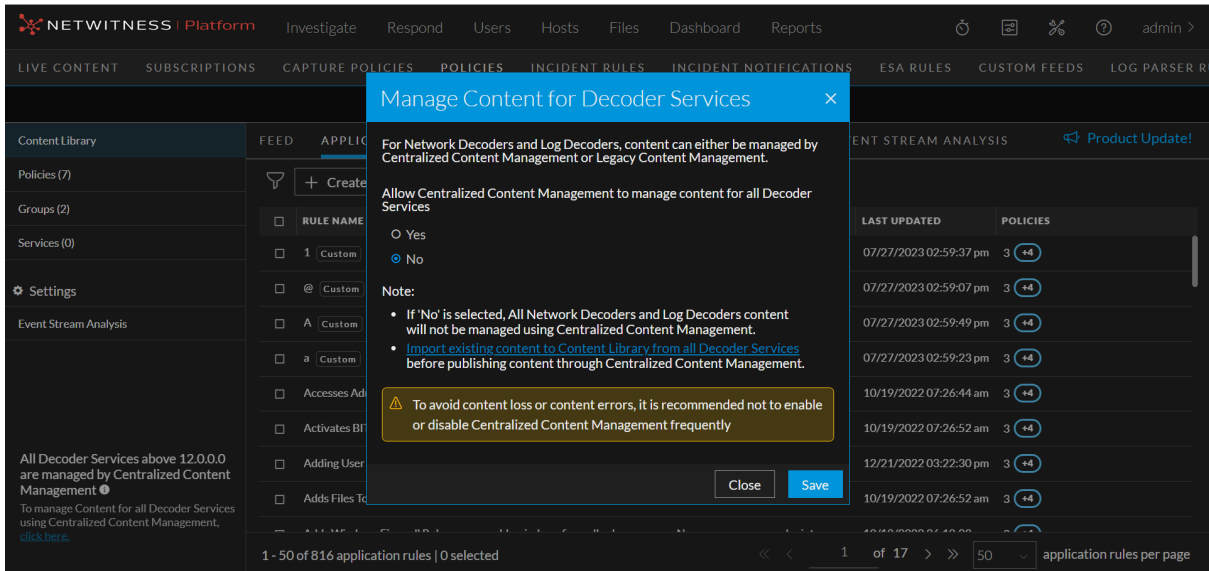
NETWITNESS | Platform Investigate Respond Users Hosts Files Dashboard Reports admin

LIVE CONTENT SUBSCRIPTIONS CAPTURE POLICIES POLICIES INCIDENT RULES INCIDENT NOTIFICATIONS ESA RULES CUSTOM FEEDS LOG PARSER R

Content Library
Policies (7)
Groups (2)
Services (0)
Settings
Event Stream Analysis

All Decoder Services above 12.0.0.0 are managed by Centralized Content Management
To manage Content for all Decoder Services using Centralized Content Management, click here.

FEED APPLIC ENT STREAM ANALYSIS Product Update!

+ Create

| | RULE NAME | LAST UPDATED | POLICIES |
|---|---|---|---|
| | 1 Custom | 07/27/2023 02:59:37 pm | 3 +4 |
| | @ Custom | 07/27/2023 02:59:07 pm | 3 +4 |
| | A Custom | 07/27/2023 02:59:49 pm | 3 +4 |
| | a Custom | 07/27/2023 02:59:23 pm | 3 +4 |
| | Accesses Ad | 10/19/2022 07:26:44 am | 3 +4 |
| | Activates BI | 10/19/2022 07:26:52 am | 3 +4 |
| | Adding User | 12/21/2022 03:22:30 pm | 3 +4 |
| | Adds Files To | 10/19/2022 07:26:52 am | 3 +4 |

1 - 50 of 816 application rules | 0 selected 1 of 17 50 application rules per page

Manage Content for Decoder Services ×

For Network Decoders and Log Decoders, content can either be managed by Centralized Content Management or Legacy Content Management.

Allow Centralized Content Management to manage content for all Decoder Services

Yes
No

Note:
• If 'No' is selected, All Network Decoders and Log Decoders content will not be managed using Centralized Content Management.
• Import existing content to Content Library from all Decoder Services before publishing content through Centralized Content Management.

To avoid content loss or content errors, it is recommended not to enable or disable Centralized Content Management frequently

Close Save